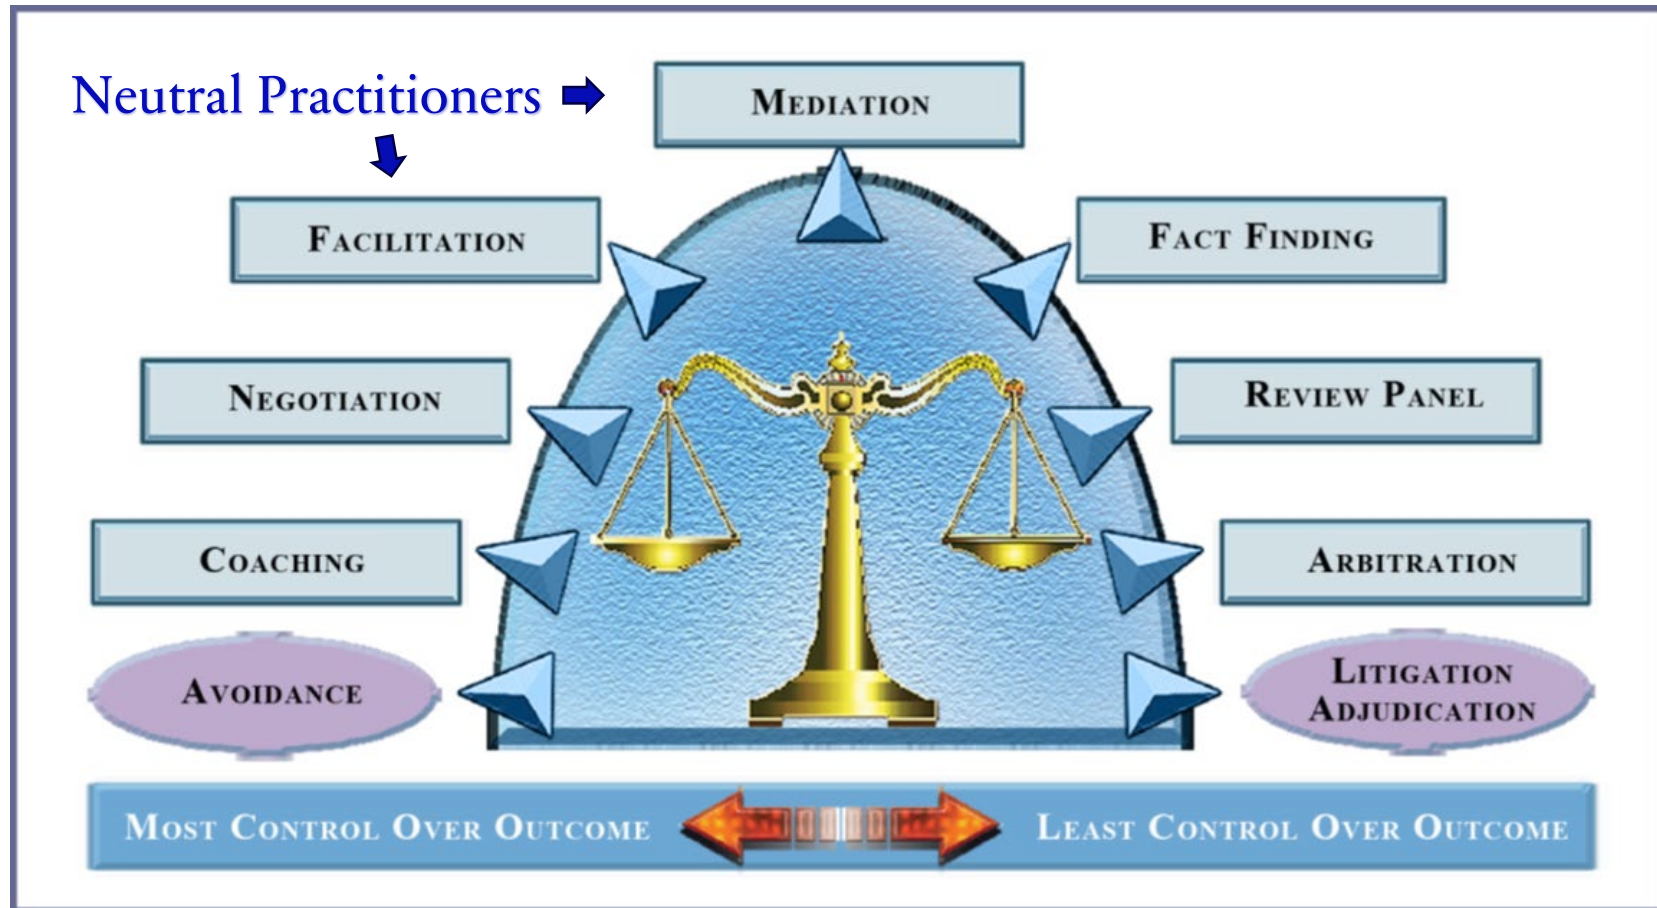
Neutral Practitioners

Mediation

Facilitation

Fact Finding

Negotiation

Review Panel

Coaching

Arbitration

Avoidance

Litigation Adjudication

Most Control Over Outcome

Least Control Over Outcome